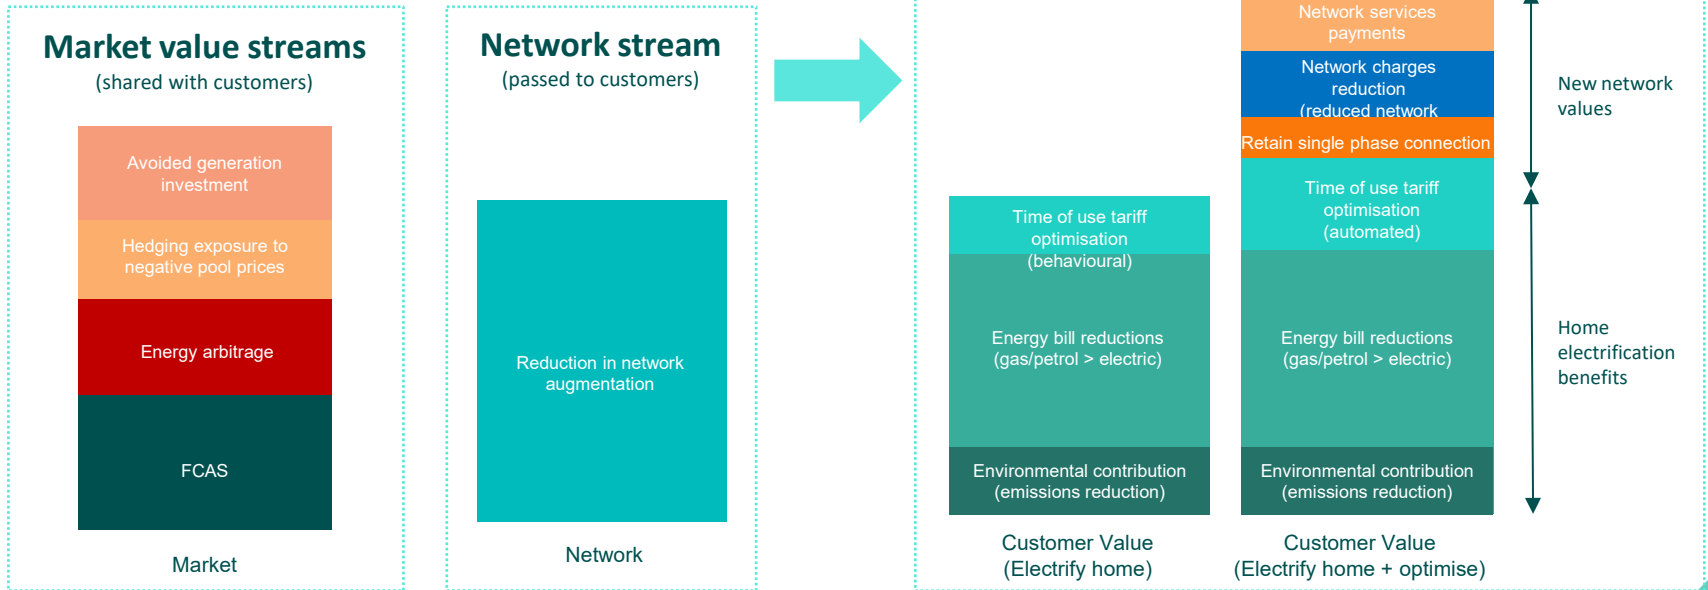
Market value streams
(shared with customers)

Avoided generation investment

Hedging exposure to negative pool prices

Energy arbitrage

FCAS

Market

Network stream
(passed to customers)

Reduction in network augmentation

Network

Time of use tariff optimisation (behavioural)

Energy bill reductions (gas/petrol > electric)

Environmental contribution (emissions reduction)

Customer Value
(Electrify home)

Network services payments

Network charges reduction (reduced network

Retain single phase connection

Time of use tariff optimisation (automated)

Energy bill reductions (gas/petrol > electric)

Environmental contribution (emissions reduction)

Customer Value
(Electrify home + optimise)

New network values

Home electrification benefits